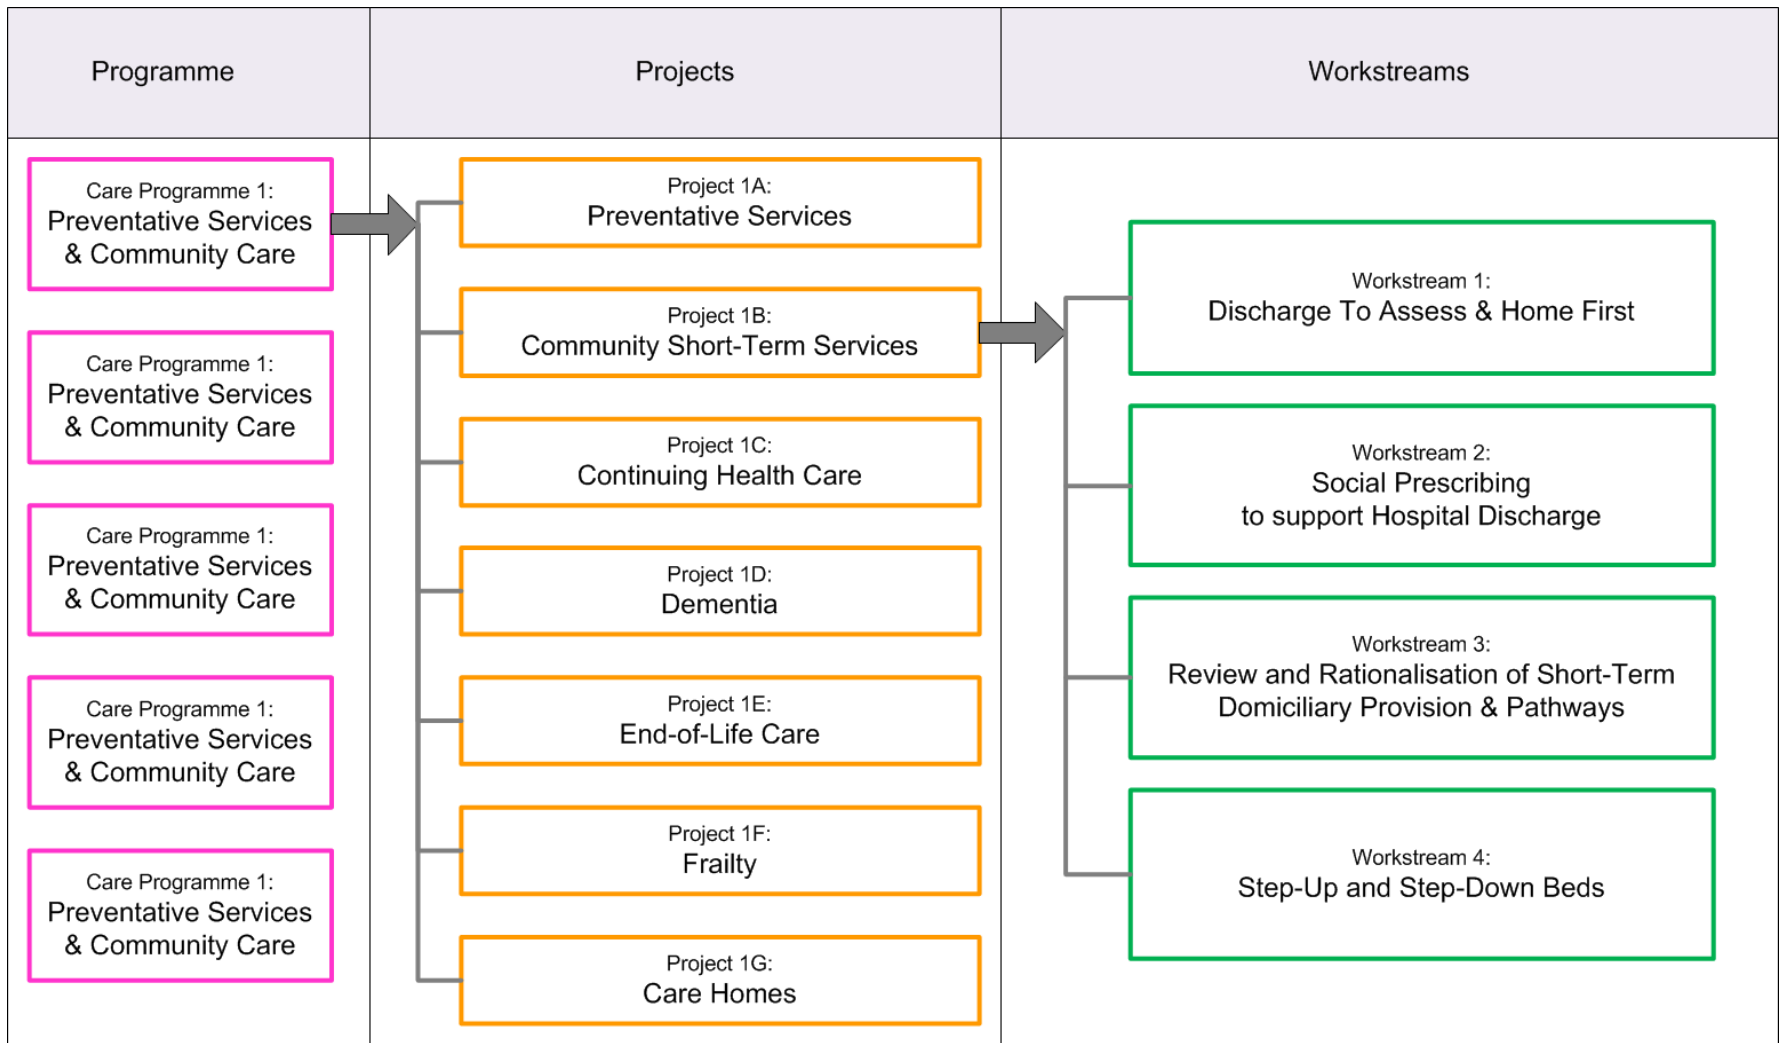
Programme

Projects

Workstreams

Care Programme 1:
Preventative Services & Community Care

Care Programme 1:
Preventative Services & Community Care

Care Programme 1:
Preventative Services & Community Care

Care Programme 1:
Preventative Services & Community Care

Care Programme 1:
Preventative Services & Community Care

Project 1A:
Preventative Services

Project 1B:
Community Short-Term Services

Project 1C:
Continuing Health Care

Project 1D:
Dementia

Project 1E:
End-of-Life Care

Project 1F:
Frailty

Project 1G:
Care Homes

Workstream 1:
Discharge To Assess & Home First

Workstream 2:
Social Prescribing to support Hospital Discharge

Workstream 3:
Review and Rationalisation of Short-Term Domiciliary Provision & Pathways

Workstream 4:
Step-Up and Step-Down Beds